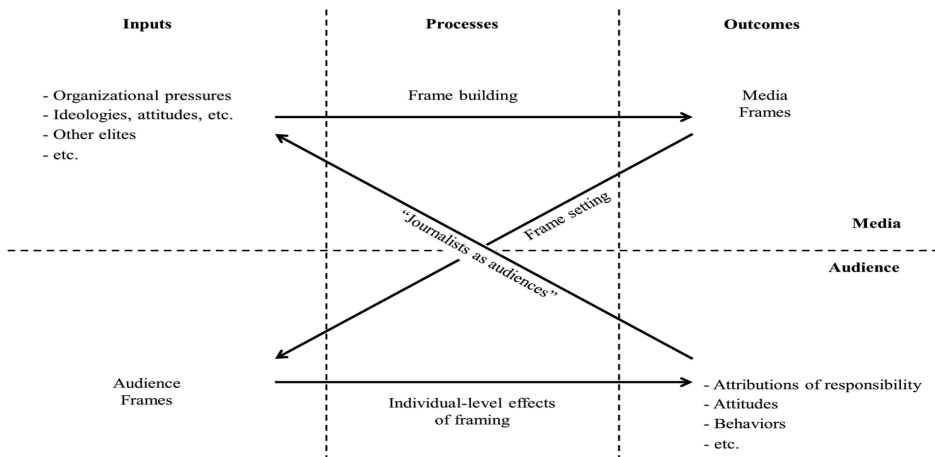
Inputs

Processes

Outcomes

- Organizational pressures
- Ideologies, attitudes, etc.
- Other elites
- etc.

Frame building

Media Frames

"Journalists as audiences"

Frame setting

Media

Audience

Audience Frames

Individual-level effects of framing

- Attributions of responsibility
- Attitudes
- Behaviors
- etc.